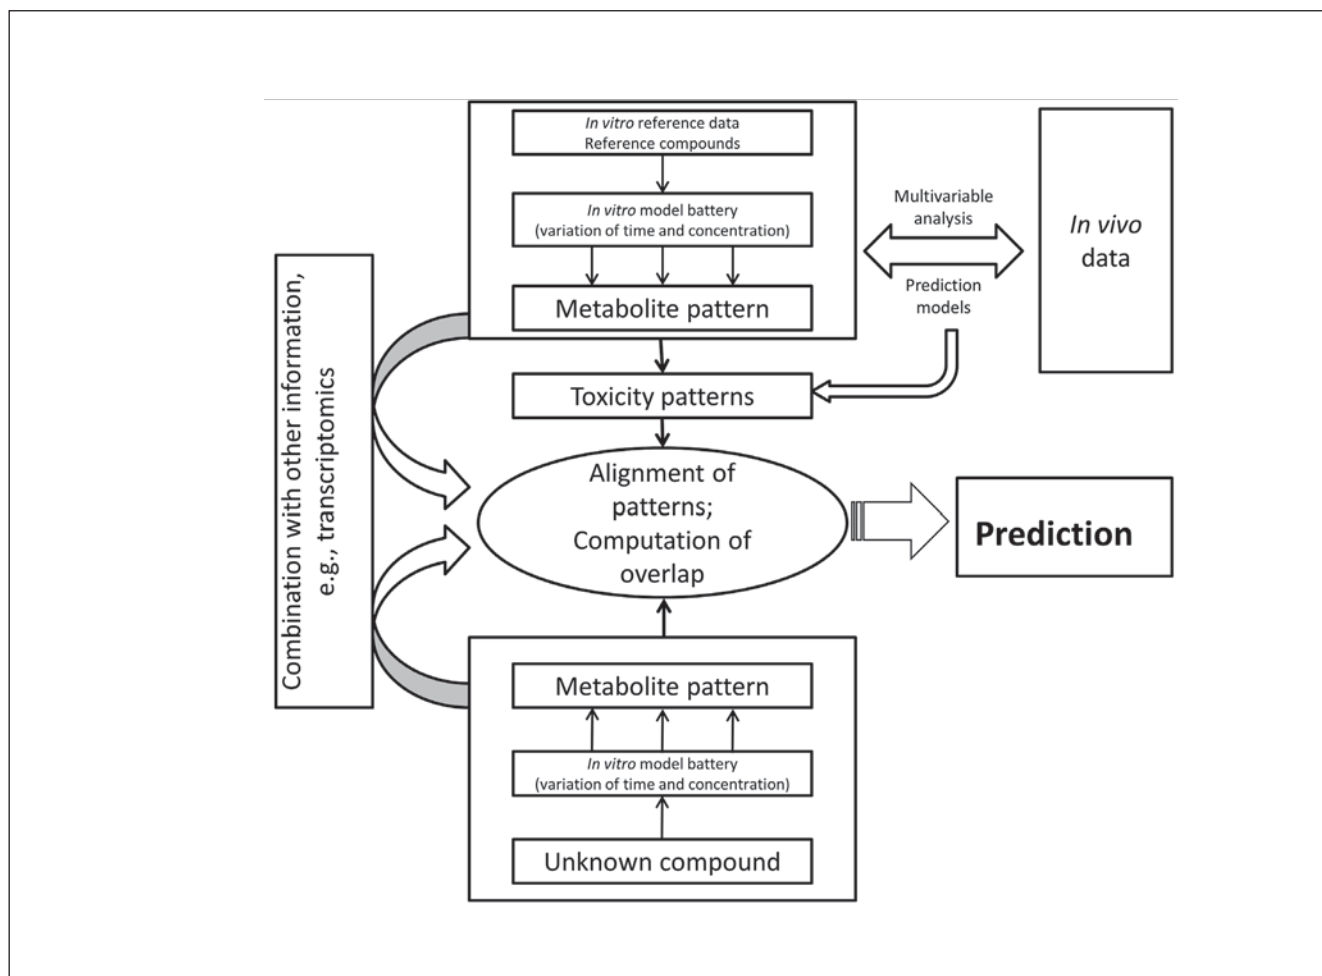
In vitro reference data
Reference compounds

In vitro model battery
(variation of time and concentration)

Metabolite pattern

Multivariable analysis

Prediction models

In vivo data

Combination with other information, e.g., transcriptomics

Toxicity patterns

Alignment of patterns; Computation of overlap

Prediction

Metabolite pattern

In vitro model battery
(variation of time and concentration)

Unknown compound